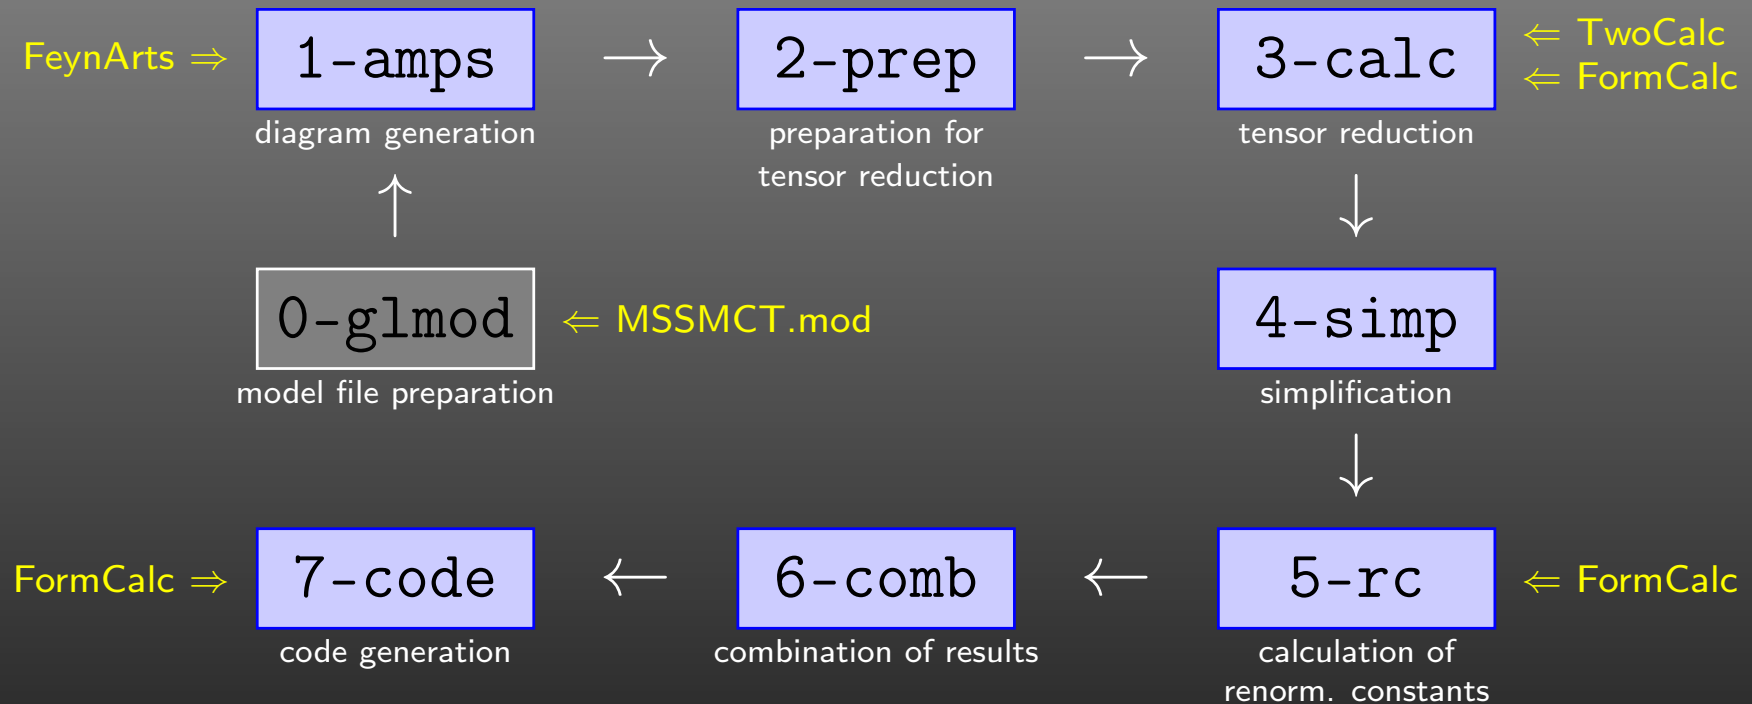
FeynArts $\Rightarrow$ 1-amps
diagram generation

$\rightarrow$ 2-prep
preparation for tensor reduction

$\rightarrow$ 3-calc
tensor reduction
$\Leftarrow$ TwoCalc
$\Leftarrow$ FormCalc

0-glmod $\Leftarrow$ MSSMCT.mod
model file preparation

4-simp
simplification

FormCalc $\Rightarrow$ 7-code
code generation

$\leftarrow$ 6-comb
combination of results

$\leftarrow$ 5-rc $\Leftarrow$ FormCalc
calculation of renorm. constants